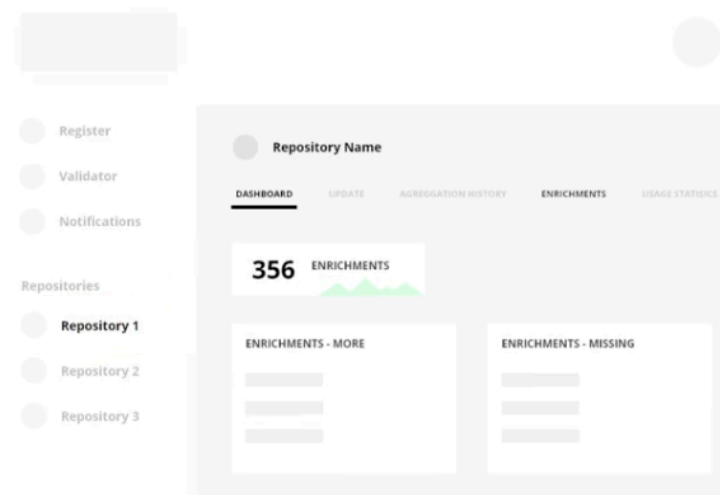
Register

Validator

Notifications

Repositories

Repository 1

Repository 2

Repository 3

Repository Name

DASHBOARD UPDATE AGREGGATION HISTORY ENRICHMENTS USAGE STATISTICS

356 ENRICHMENTS

ENRICHMENTS - MORE

ENRICHMENTS - MISSING